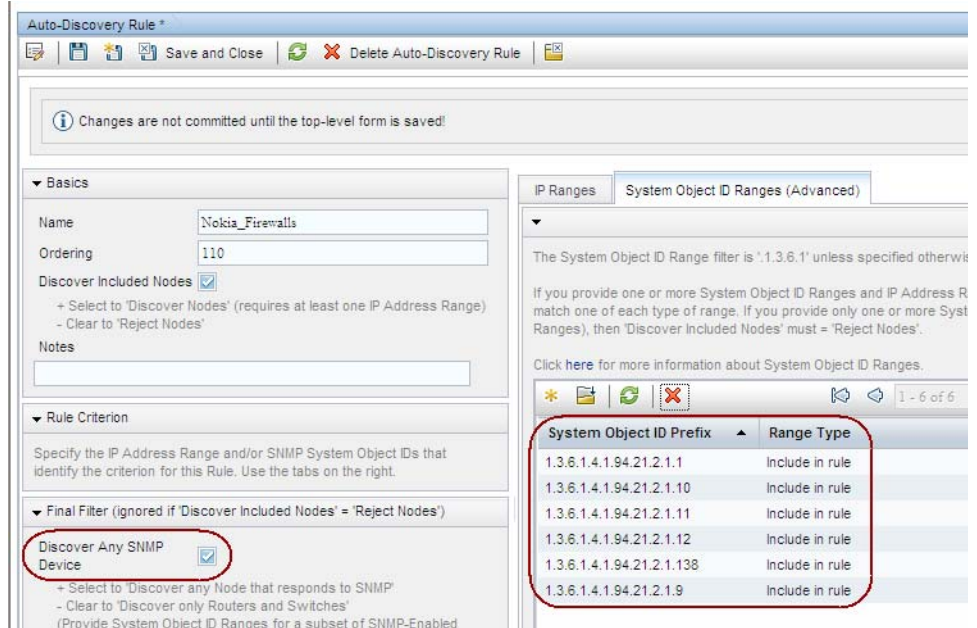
Auto-Discovery Rule *

Save and Close | Delete Auto-Discovery Rule

Changes are not committed until the top-level form is saved!

Basics

Name Nokia_Firewalls

Ordering 110

Discover Included Nodes

+ Select to 'Discover Nodes' (requires at least one IP Address Range)
- Clear to 'Reject Nodes'

Notes

Rule Criterion

Specify the IP Address Range and/or SNMP System Object IDs that identify the criterion for this Rule. Use the tabs on the right.

Final Filter (ignored if 'Discover Included Nodes' = 'Reject Nodes')

Discover Any SNMP Device

+ Select to 'Discover any Node that responds to SNMP'
- Clear to 'Discover only Routers and Switches'
(Provide System Object ID Ranges for a subset of SNMP-Enabled

IP Ranges | System Object ID Ranges (Advanced)

The System Object ID Range filter is '.1.3.6.1' unless specified otherwis

If you provide one or more System Object ID Ranges and IP Address R match one of each type of range. If you provide only one or more Syst Ranges), then 'Discover Included Nodes' must = 'Reject Nodes'.

Click here for more information about System Object ID Ranges.

1 - 6 of 6

| System Object ID Prefix | Range Type |
|---|---|
| 1.3.6.1.4.1.94.21.2.1.1 | Include in rule |
| 1.3.6.1.4.1.94.21.2.1.10 | Include in rule |
| 1.3.6.1.4.1.94.21.2.1.11 | Include in rule |
| 1.3.6.1.4.1.94.21.2.1.12 | Include in rule |
| 1.3.6.1.4.1.94.21.2.1.138 | Include in rule |
| 1.3.6.1.4.1.94.21.2.1.9 | Include in rule |